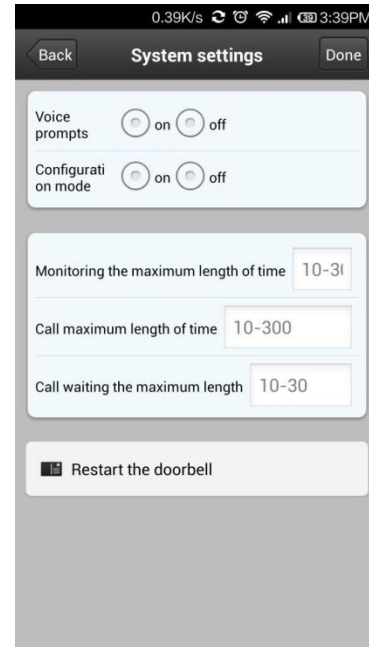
0.39K/s 3:39PM

Back System settings Done

Voice prompts on off

Configuration mode on off

Monitoring the maximum length of time 10-3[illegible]

Call maximum length of time 10-300

Call waiting the maximum length 10-30

Restart the doorbell